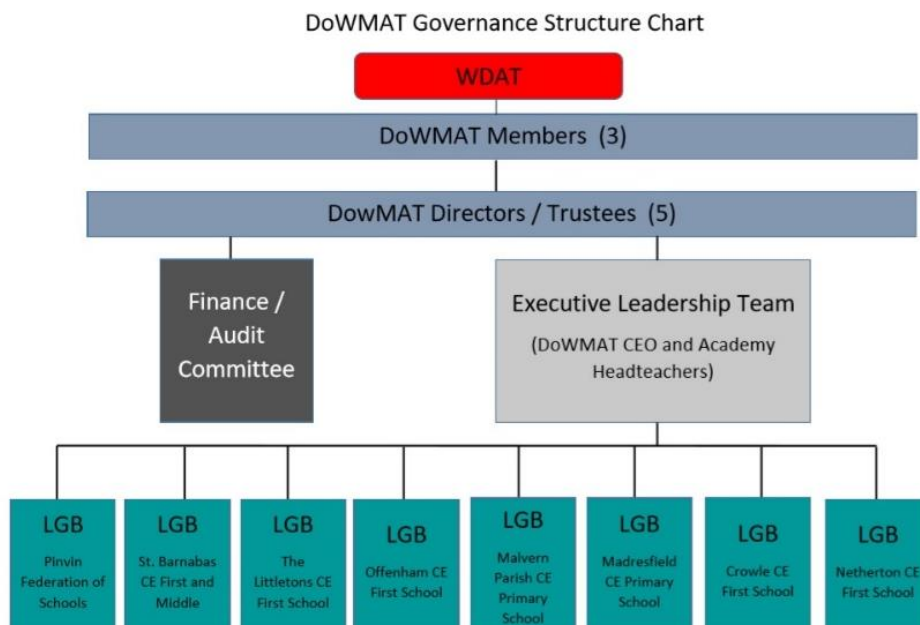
DoWMAT Governance Structure Chart

WDAT

DoWMAT Members (3)

DowMAT Directors / Trustees (5)

Finance / Audit Committee

Executive Leadership Team

(DoWMAT CEO and Academy Headteachers)

LGB
Pinvin Federation of Schools

LGB
St. Barnabas CE First and Middle

LGB
The Littletons CE First School

LGB
Offenham CE First School

LGB
Malvern Parish CE Primary School

LGB
Madresfield CE Primary School

LGB
Crowle CE First School

LGB
Netherton CE First School